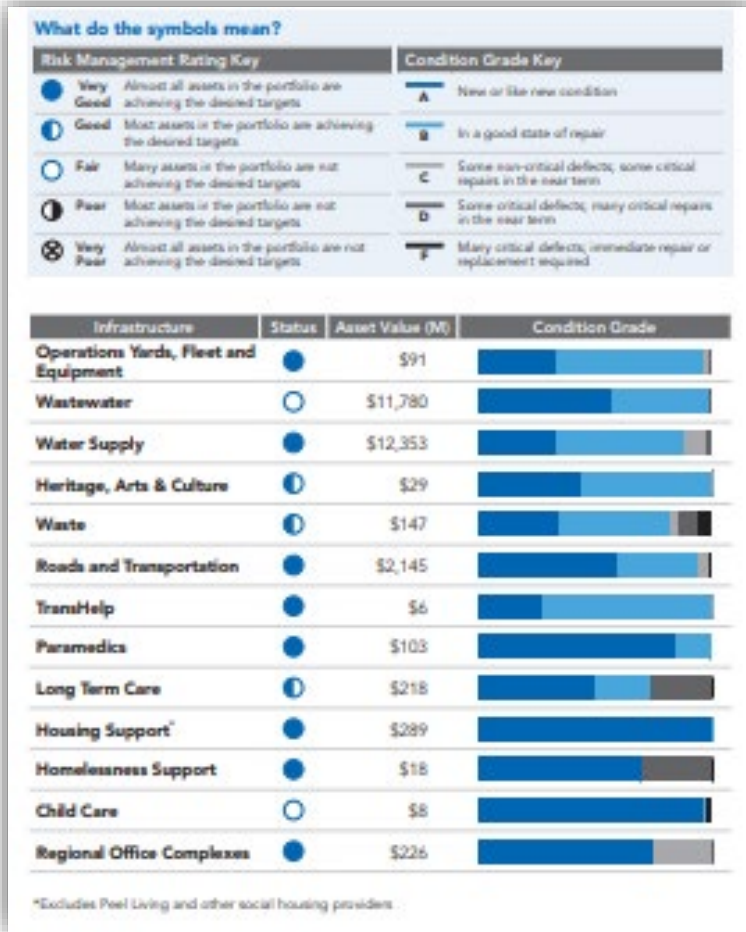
What do the symbols mean?

| Risk Management Rating Key | |
|---|---|
| Very Good | Almost all assets in the portfolio are achieving the desired targets |
| Good | Most assets in the portfolio are achieving the desired targets |
| Fair | Many assets in the portfolio are not achieving the desired targets |
| Poor | Most assets in the portfolio are not achieving the desired targets |
| Very Poor | Almost all assets in the portfolio are not achieving the desired targets |

| Condition Grade Key | |
|---|---|
| A | New or like new condition |
| B | In a good state of repair |
| C | Some non-critical defects; some critical repairs in the near term |
| D | Some critical defects; many critical repairs in the near term |
| F | Many critical defects; immediate repair or replacement required |

| Infrastructure | Status | Asset Value (M) | Condition Grade |
|---|---|---|---|
| Operations Yards, Fleet and Equipment | | $91 | |
| Wastewater | | $11,780 | |
| Water Supply | | $12,353 | |
| Heritage, Arts & Culture | | $29 | |
| Waste | | $147 | |
| Roads and Transportation | | $2,145 | |
| TransHelp | | $6 | |
| Paramedics | | $103 | |
| Long Term Care | | $218 | |
| Housing Support* | | $289 | |
| Homelessness Support | | $18 | |
| Child Care | | $8 | |
| Regional Office Complexes | | $226 | |

*Excludes Peel Living and other social housing providers